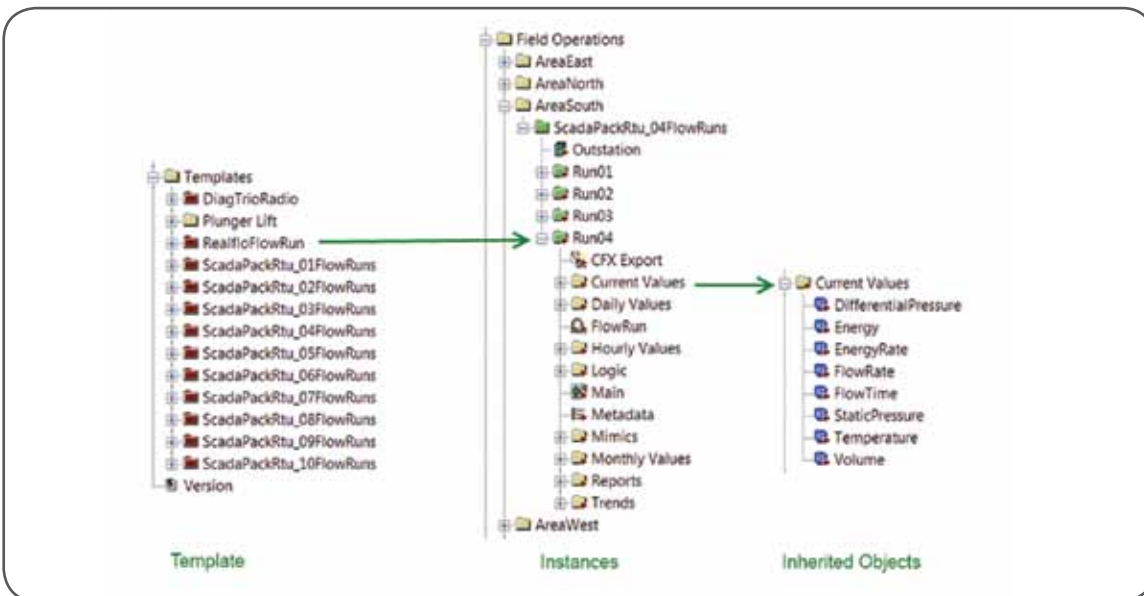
Templates
DiagTrioRadio
Plunger Lift
RealfloFlowRun
ScadaPackRtu_01FlowRuns
ScadaPackRtu_02FlowRuns
ScadaPackRtu_03FlowRuns
ScadaPackRtu_04FlowRuns
ScadaPackRtu_05FlowRuns
ScadaPackRtu_06FlowRuns
ScadaPackRtu_07FlowRuns
ScadaPackRtu_08FlowRuns
ScadaPackRtu_09FlowRuns
ScadaPackRtu_10FlowRuns
Version

Field Operations
AreaEast
AreaNorth
AreaSouth
ScadaPackRtu_04FlowRuns
Outstation
Run01
Run02
Run03
Run04
CFX Export
Current Values
Daily Values
FlowRun
Hourly Values
Logic
Main
Metadata
Mimics
Monthly Values
Reports
Trends
AreaWest

Current Values
DifferentialPressure
Energy
EnergyRate
FlowRate
FlowTime
StaticPressure
Temperature
Volume

Template

Instances

Inherited Objects